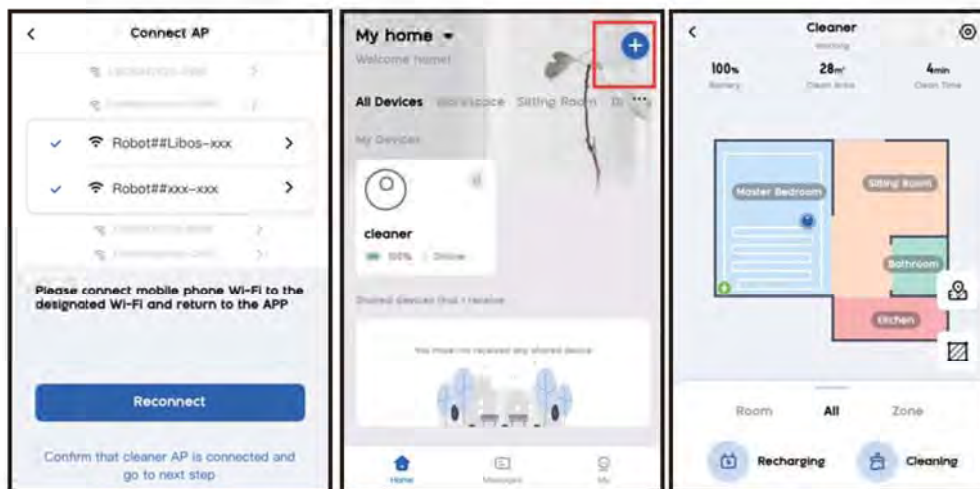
Connect AP

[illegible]

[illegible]

Robot##Libos-xxx

Robot##xxx-xxx

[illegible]

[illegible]

Please connect mobile phone Wi-Fi to the designated Wi-Fi and return to the APP

Reconnect

Confirm that cleaner AP is connected and go to next step

My home

Welcome home!

All Devices Workspace Sitting Room Di ...

My Devices

cleaner

100% | Online

Shared devices that I receive

You have not received any shared device

Home Message My

Cleaner

Working

100% Battery

28m² Clean Area

4min Clean Time

Master Bedroom

Sitting Room

Bathroom

Kitchen

Room All Zone

Recharging

Cleaning